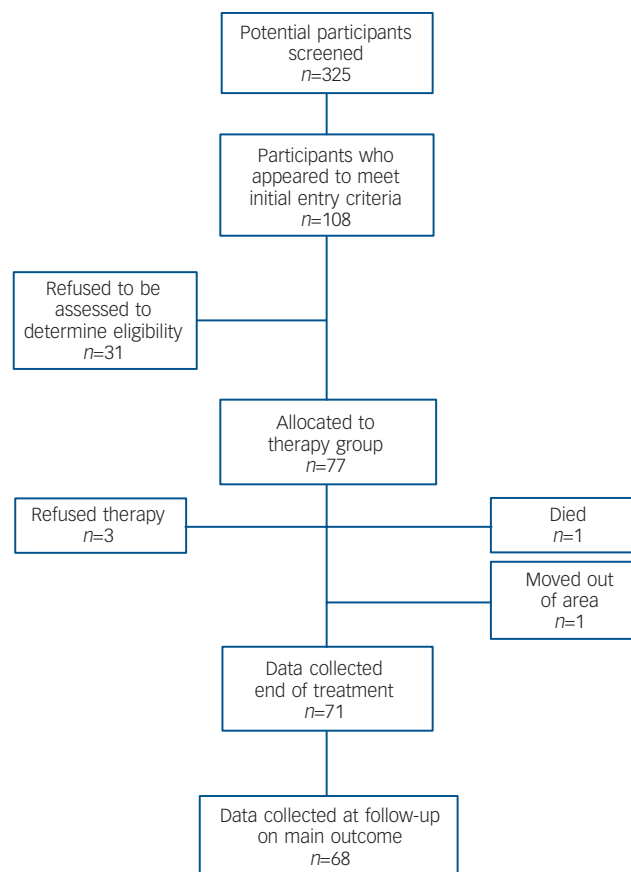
Potential participants screened
$n$=325

Participants who appeared to meet initial entry criteria
$n$=108

Refused to be assessed to determine eligibility
$n$=31

Allocated to therapy group
$n$=77

Refused therapy
$n$=3

Died
$n$=1

Moved out of area
$n$=1

Data collected end of treatment
$n$=71

Data collected at follow-up on main outcome
$n$=68